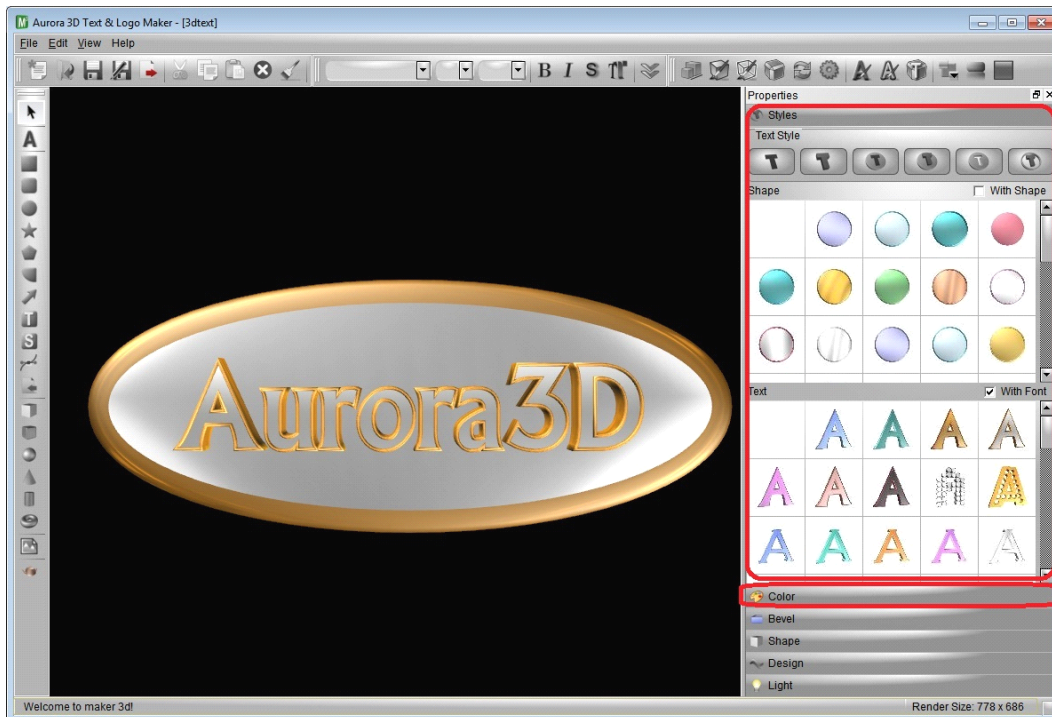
Aurora 3D Text & Logo Maker - [3dtext]

File Edit View Help

B I S

Properties

Styles

Text Style

Shape

With Shape

Text

With Font

Aurora3D

Color

Bevel

Shape

Design

Light

Welcome to maker 3d!

Render Size: 778 x 686